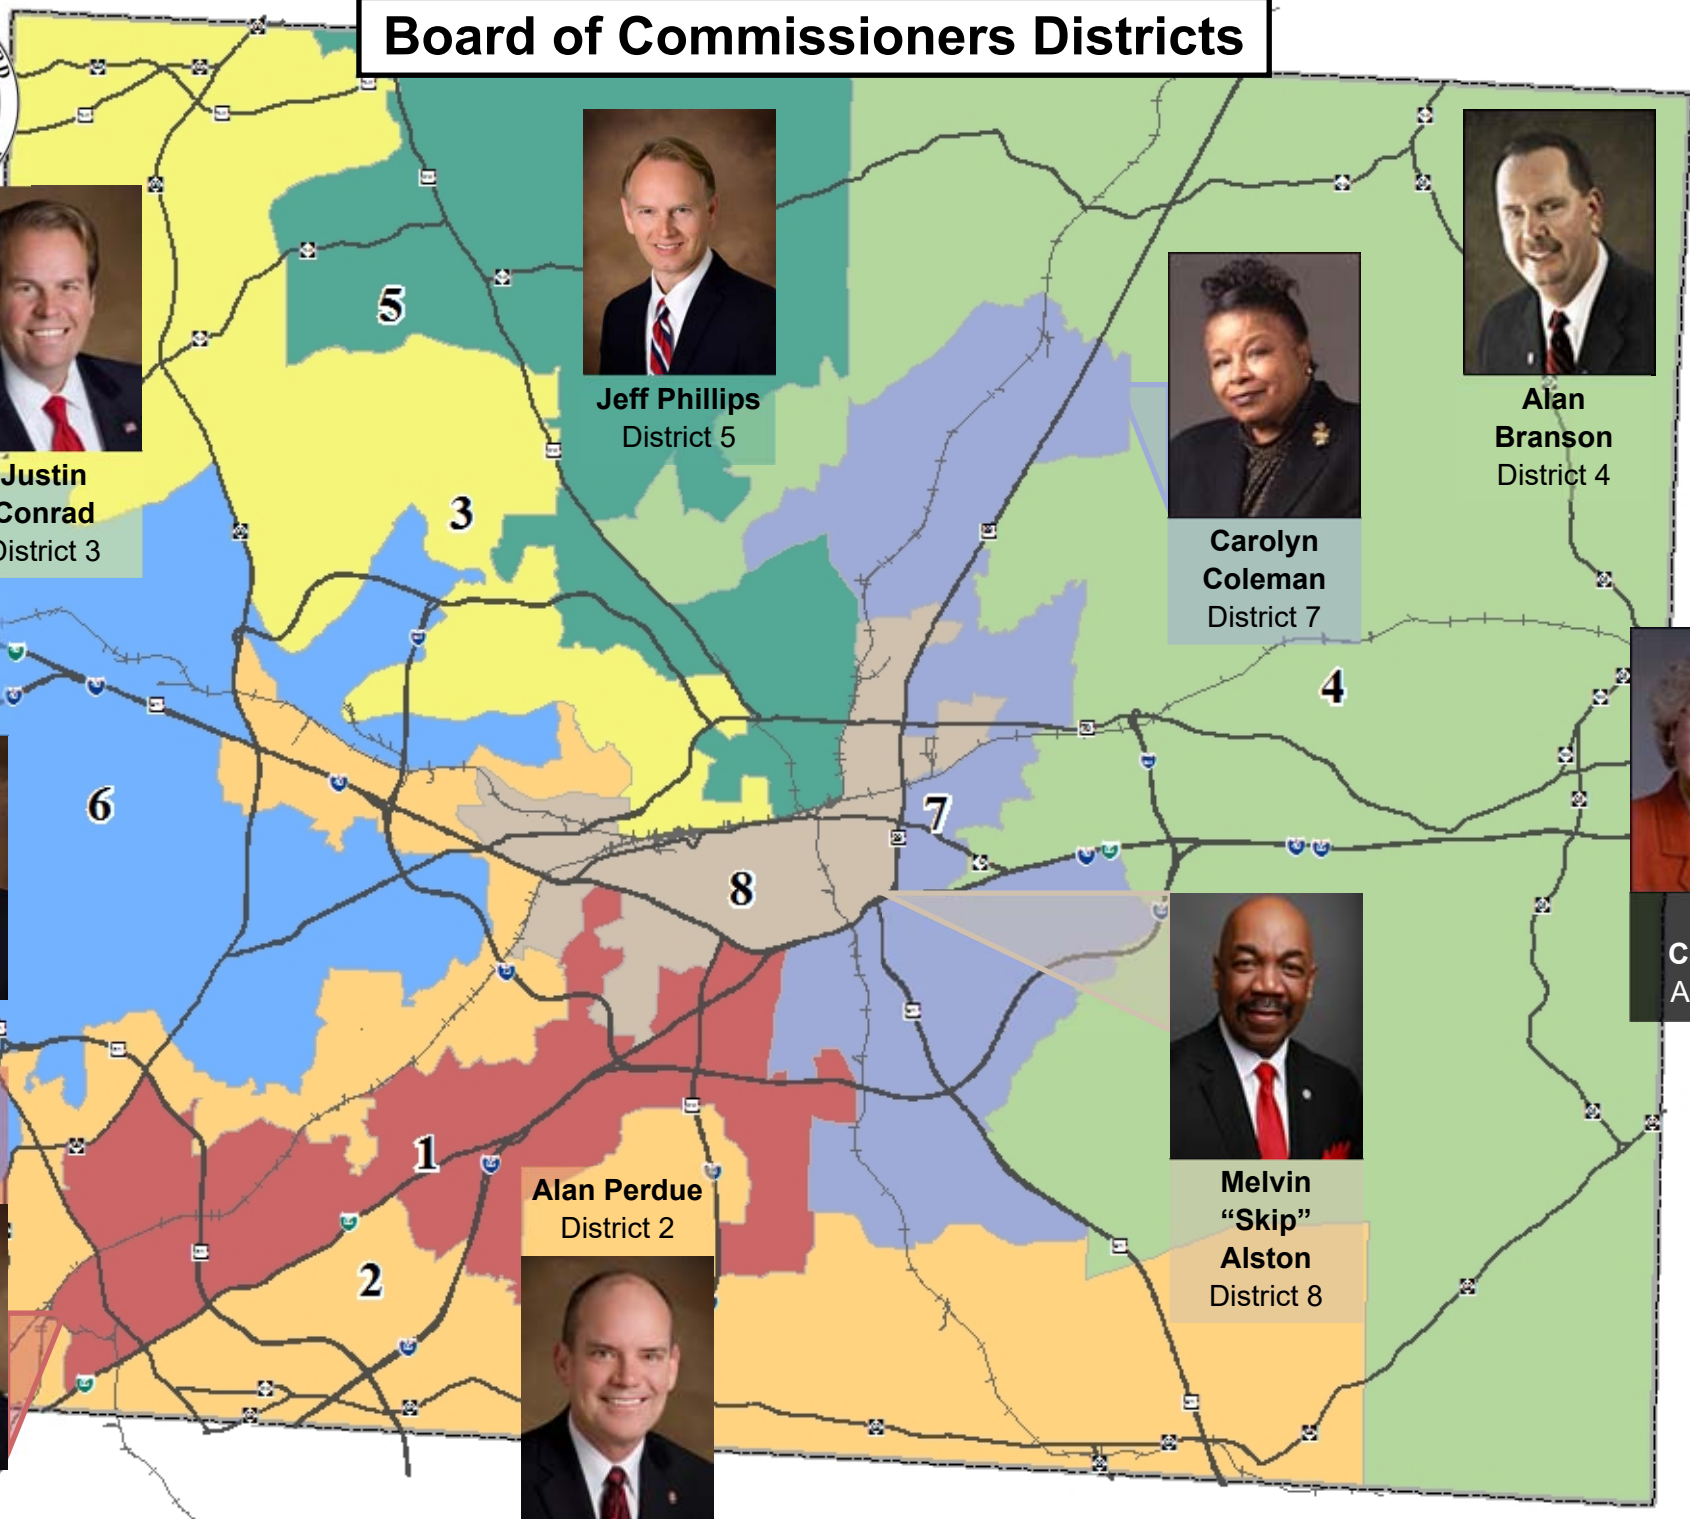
Board of Commissioners Districts

Justin Conrad District 3

Jeff Phillips District 5

Carolyn Coleman District 7

Alan Branson District 4

5

3

4

6

7

8

1

2

Alan Perdue District 2

Melvin "Skip" Alston District 8

C
A